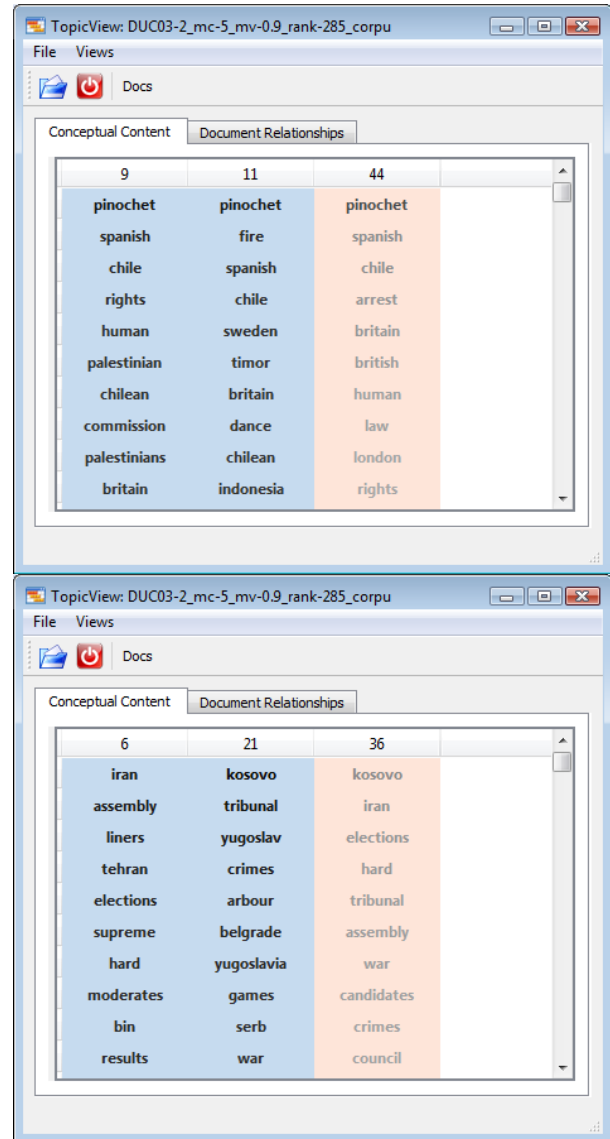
TopicView: DUC03-2_mc-5_mv-0.9_rank-285_corpu

File Views

Docs

Conceptual Content | Document Relationships

| 9 | 11 | 44 |
|---|---|---|
| pinochet | pinochet | pinochet |
| spanish | fire | spanish |
| chile | spanish | chile |
| rights | chile | arrest |
| human | sweden | britain |
| palestinian | timor | british |
| chilean | britain | human |
| commission | dance | law |
| palestinians | chilean | london |
| britain | indonesia | rights |

TopicView: DUC03-2_mc-5_mv-0.9_rank-285_corpu

File Views

Docs

Conceptual Content | Document Relationships

| 6 | 21 | 36 |
|---|---|---|
| iran | kosovo | kosovo |
| assembly | tribunal | iran |
| liners | yugoslav | elections |
| tehran | crimes | hard |
| elections | arbour | tribunal |
| supreme | belgrade | assembly |
| hard | yugoslavia | war |
| moderates | games | candidates |
| bin | serb | crimes |
| results | war | council |